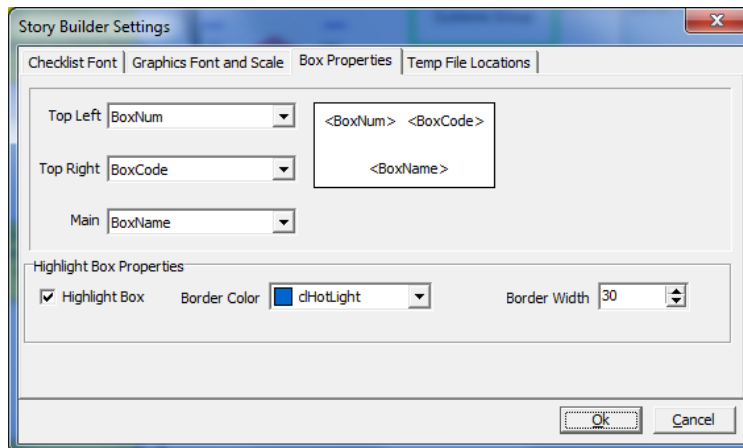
Story Builder Settings

Checklist Font | Graphics Font and Scale | Box Properties | Temp File Locations

Top Left BoxNum

Top Right BoxCode

Main BoxName

<BoxNum> <BoxCode>

<BoxName>

Highlight Box Properties

Highlight Box

Border Color clHotLight

Border Width 30

Ok

Cancel